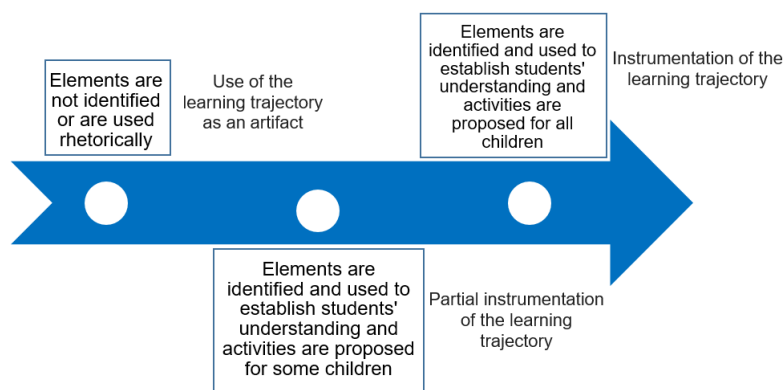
Elements are not identified or are used rhetorically

Use of the learning trajectory as an artifact

Elements are identified and used to establish students' understanding and activities are proposed for all children

Instrumentation of the learning trajectory

Elements are identified and used to establish students' understanding and activities are proposed for some children

Partial instrumentation of the learning trajectory